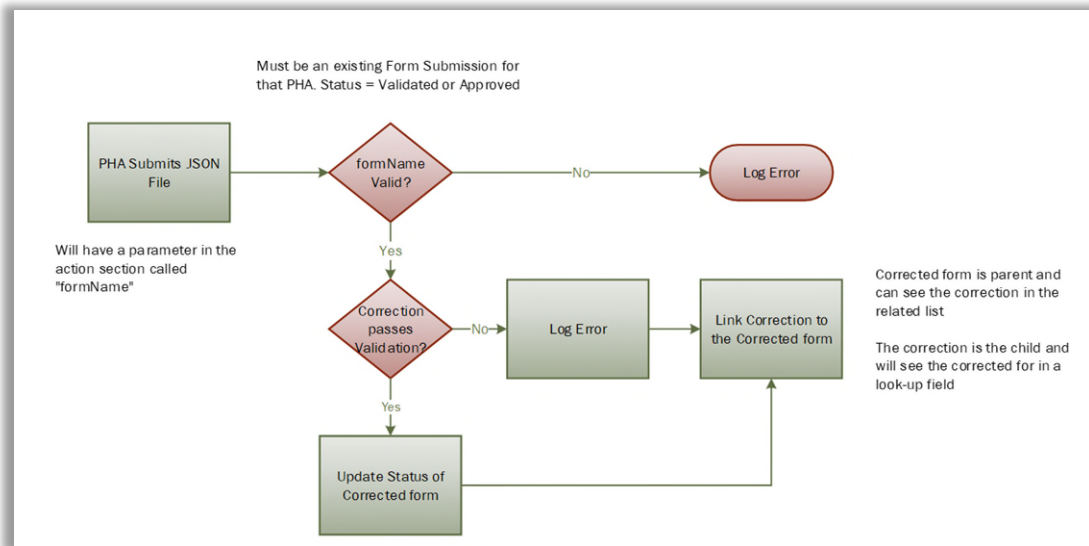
Must be an existing Form Submission for that PHA. Status = Validated or Approved

PHA Submits JSON File

Will have a parameter in the action section called "formName"

formName Valid?

No

Log Error

Yes

Correction passes Validation?

No

Log Error

Link Correction to the Corrected form

Corrected form is parent and can see the correction in the related list

The correction is the child and will see the corrected for in a look-up field

Yes

Update Status of Corrected form